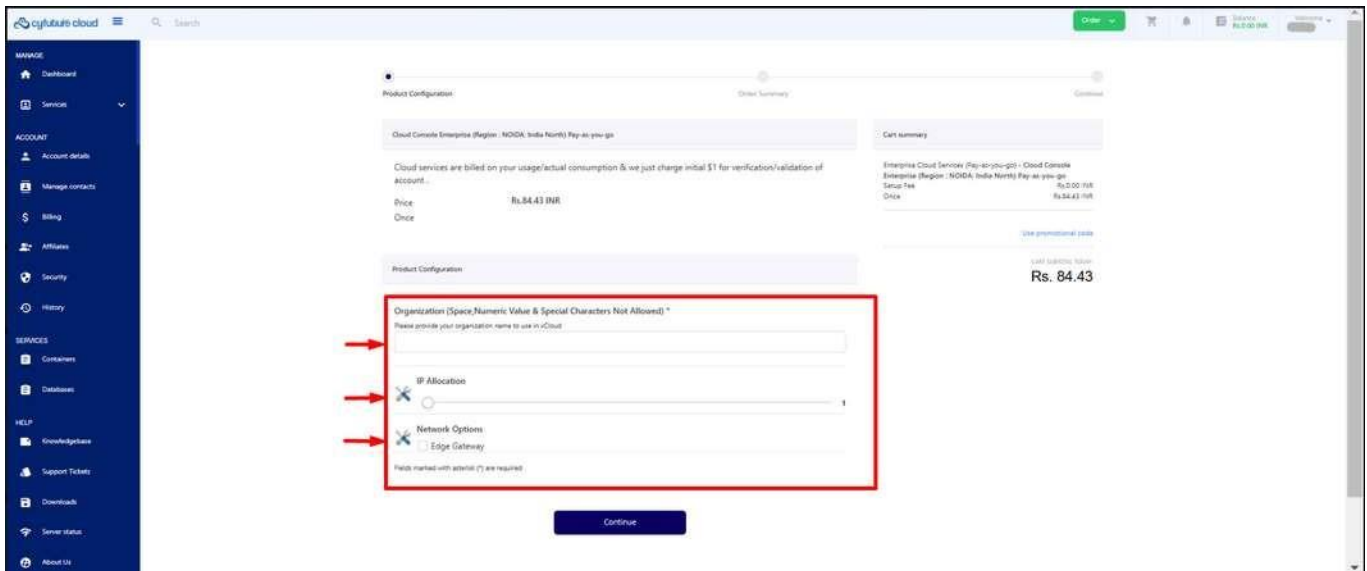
cyfuture cloud

Search

Order

Balance
Rs.0.00 INR

MANAGE
Dashboard
Services

ACCOUNT
Account details
Manage contacts
Billing
Affiliates
Security
History

SERVICES
Containers
Databases

HELP
Knowledgebase
Support Tickets
Downloads
Server status
About Us

Product Configuration
Order Summary
Checkout

Cloud Console Enterprise (Region : NOIDA: India North) Pay-as-you-go

Cloud services are billed on your usage/actual consumption & we just charge initial $1 for verification/validation of account..

Price Rs.84.43 INR
Once

Cart summary

Enterprise Cloud Services (Pay-as-you-go) - Cloud Console Enterprise (Region : NOIDA: India North) Pay-as-you-go
Setup Fee Rs.0.00 INR
Once Rs.84.43 INR

Use promotional code

Cart subtotal value
Rs. 84.43

Product Configuration

Organization (Space,Numeric Value & Special Characters Not Allowed) *
Please provide your organization name to use in vCloud

IP Allocation
1

Network Options
Edge Gateway

Fields marked with asterisk (*) are required

Continue